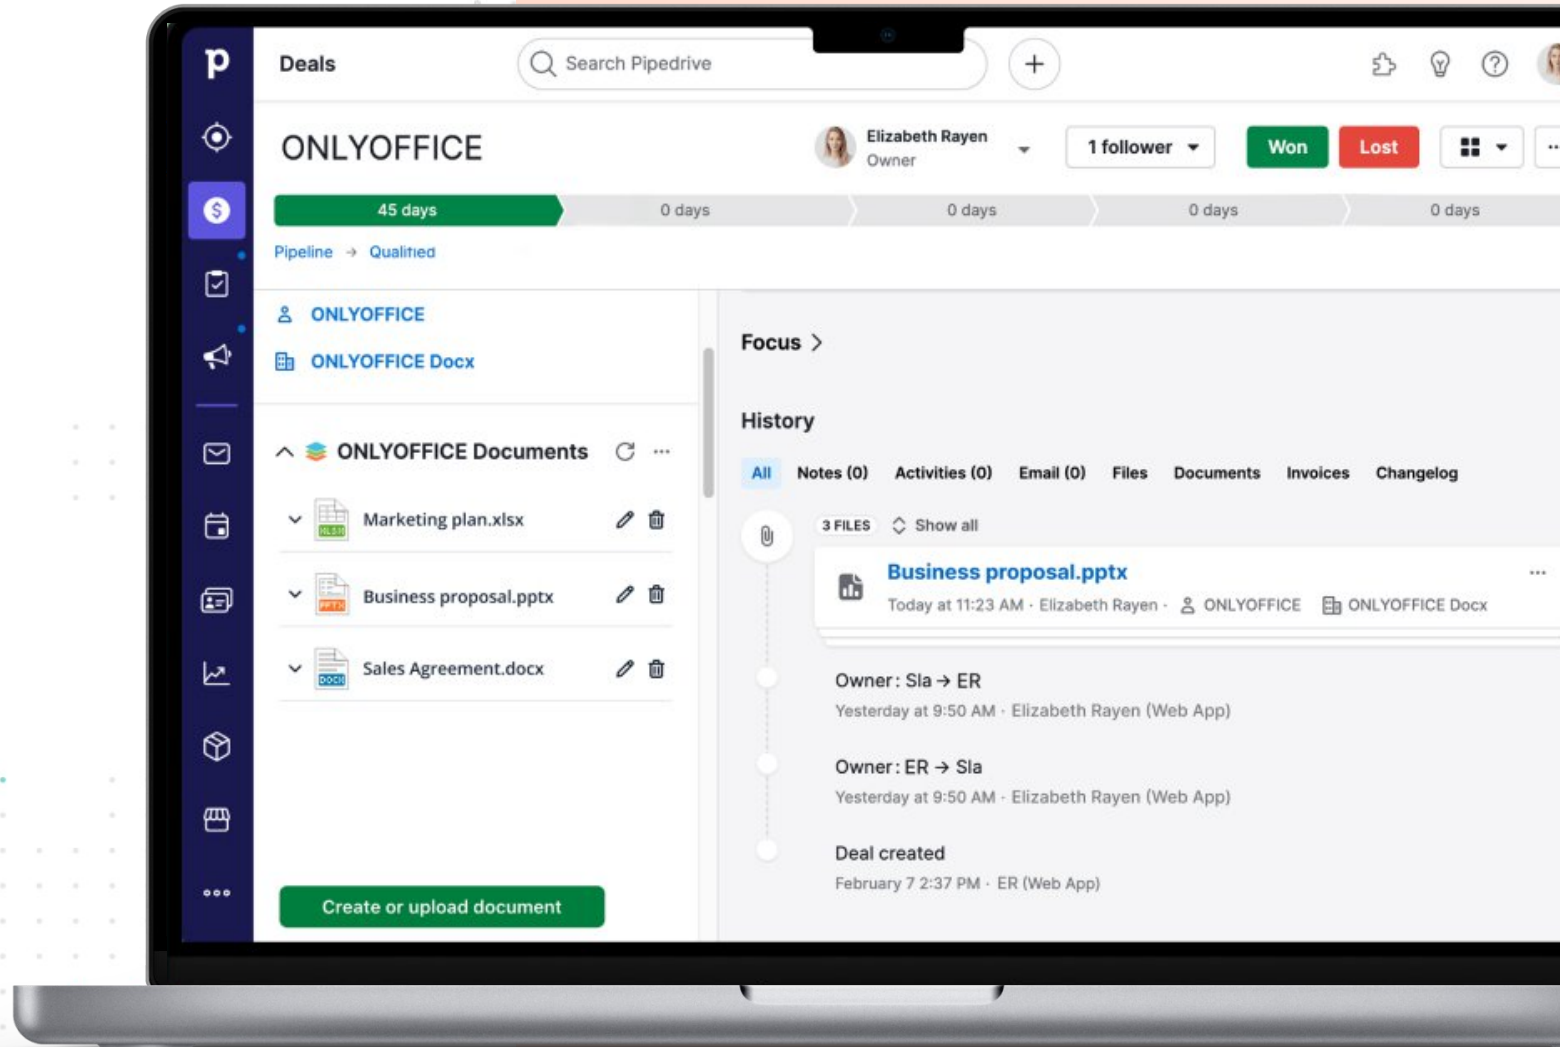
p

Deals

Search Pipedrive

ONLYOFFICE

Elizabeth Rayen
Owner

1 follower

Won

Lost

45 days

0 days

0 days

0 days

0 days

Pipeline → Qualified

ONLYOFFICE

ONLYOFFICE Docx

ONLYOFFICE Documents

Marketing plan.xlsx

Business proposal.pptx

Sales Agreement.docx

Create or upload document

Focus >

History

All Notes (0) Activities (0) Email (0) Files Documents Invoices Changelog

3 FILES Show all

Business proposal.pptx

Today at 11:23 AM · Elizabeth Rayen · ONLYOFFICE ONLYOFFICE Docx

Owner: Sla → ER

Yesterday at 9:50 AM · Elizabeth Rayen (Web App)

Owner: ER → Sla

Yesterday at 9:50 AM · Elizabeth Rayen (Web App)

Deal created

February 7 2:37 PM · ER (Web App)